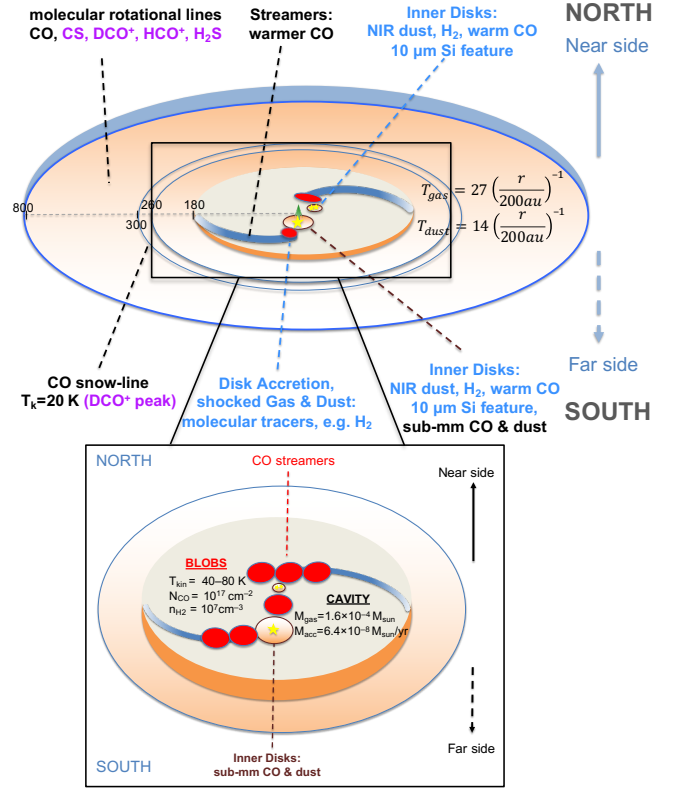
molecular rotational lines
CO, CS, DCO$^+$, HCO$^+$, H$_2$S

Streamers: warmer CO

Inner Disks: NIR dust, H$_2$, warm CO 10 μm Si feature

NORTH

Near side

800

260

300

180

$T_{gas} = 27 \left(\frac{r}{200au}\right)^{-1}$

$T_{dust} = 14 \left(\frac{r}{200au}\right)^{-1}$

Far side

CO snow-line
T$_k$=20 K (DCO$^+$ peak)

Disk Accretion, shocked Gas & Dust: molecular tracers, e.g. H$_2$

Inner Disks: NIR dust, H$_2$, warm CO 10 μm Si feature, sub-mm CO & dust

SOUTH

NORTH

CO streamers

Near side

BLOBS
T$_{kin}$ = 40–80 K
N$_{CO}$ = $10^{17}$ cm$^{-2}$
n$_{H2}$ = $10^7$cm$^{-3}$

CAVITY
M$_{gas}$=1.6×10$^{-4}$ M$_{sun}$
M$_{acc}$=6.4×10$^{-8}$ M$_{sun}$/yr

Far side

SOUTH

Inner Disks: sub-mm CO & dust